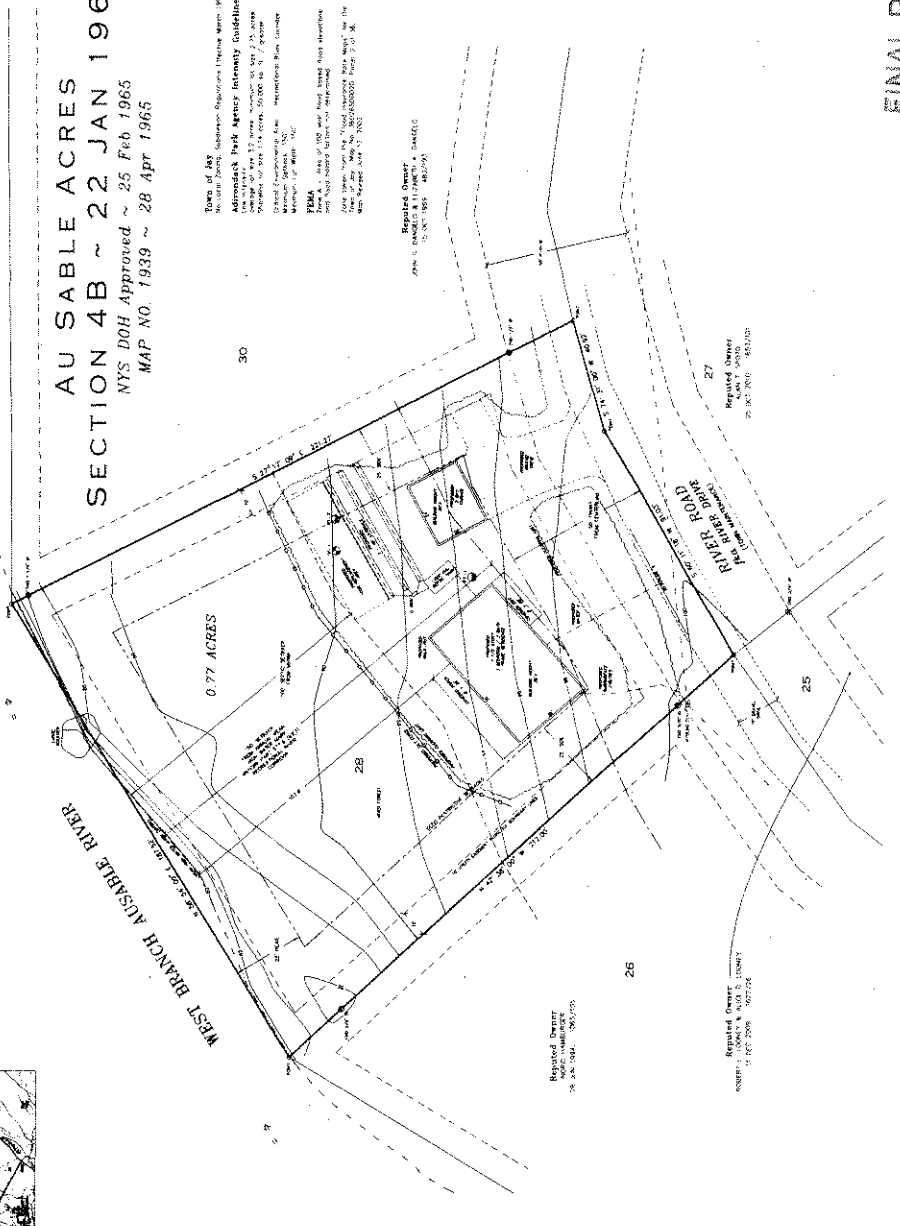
AU SABLE ACRES
SECTION 4B ~ 22 JAN 196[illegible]
NYS DOH Approved ~ 25 Feb 1965
MAP NO. 1939 ~ 28 Apr 1965

Town of Jay
No Local Zoning, Subdivision Regulations Effective March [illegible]

Adirondack Park Agency Intensity Guideline
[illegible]

FEMA
Zone A - Area of 100 year flood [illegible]

Reputed Owner
JOHN G. DANGELO & ELIZABETH A. DANGELO
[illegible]

30

0.77 ACRES

28

27

Reputed Owner
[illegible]

RIVER ROAD
AKA RIVER DRIVE

25

26

WEST BRANCH AUSABLE RIVER

Reputed Owner
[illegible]

Reputed Owner
ROBERT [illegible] DOWNEY & ALICE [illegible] DOWNEY
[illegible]

S 32° 17' 00" E 321.37

N 42° 36' 00" W 311.00

FINAL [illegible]